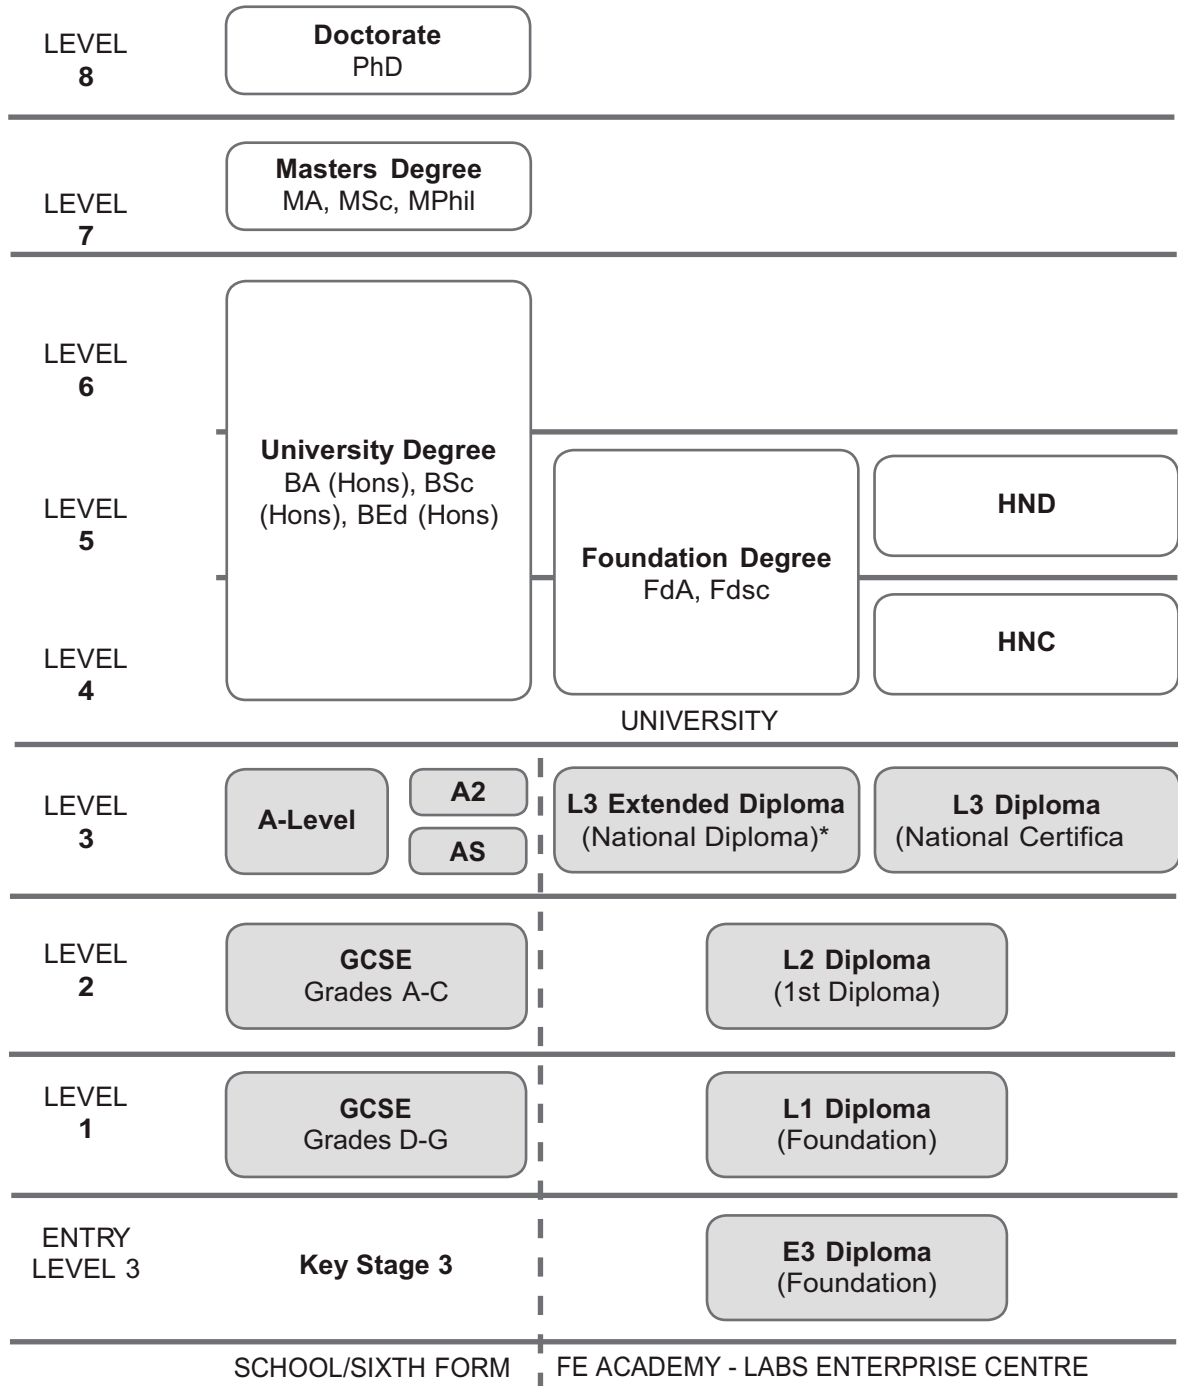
LEVEL 8

**Doctorate**
PhD

LEVEL 7

**Masters Degree**
MA, MSc, MPhil

LEVEL 6

LEVEL 5

LEVEL 4

**University Degree**
BA (Hons), BSc (Hons), BEd (Hons)

**Foundation Degree**
FdA, Fdsc

**HND**

**HNC**

UNIVERSITY

LEVEL 3

**A-Level**

**A2**

**AS**

**L3 Extended Diploma**
(National Diploma)*

**L3 Diploma**
(National Certifica

LEVEL 2

**GCSE**
Grades A-C

**L2 Diploma**
(1st Diploma)

LEVEL 1

**GCSE**
Grades D-G

**L1 Diploma**
(Foundation)

ENTRY LEVEL 3

**Key Stage 3**

**E3 Diploma**
(Foundation)

SCHOOL/SIXTH FORM

FE ACADEMY - LABS ENTERPRISE CENTRE